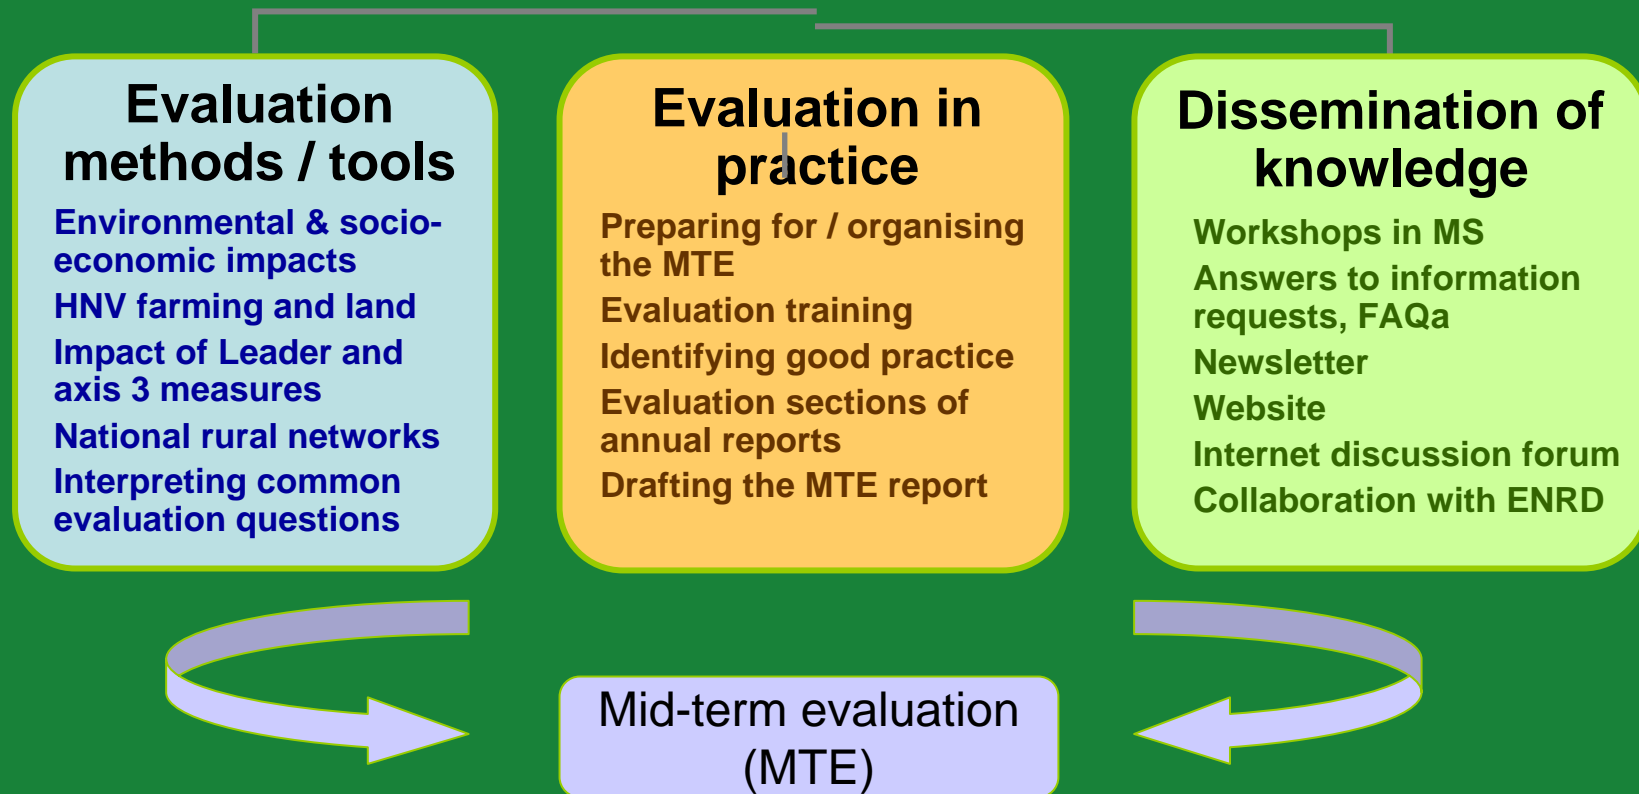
Evaluation methods / tools

Environmental & socio-economic impacts

HNV farming and land

Impact of Leader and axis 3 measures

National rural networks

Interpreting common evaluation questions

Evaluation in practice

Preparing for / organising the MTE

Evaluation training

Identifying good practice

Evaluation sections of annual reports

Drafting the MTE report

Dissemination of knowledge

Workshops in MS

Answers to information requests, FAQa

Newsletter

Website

Internet discussion forum

Collaboration with ENRD

Mid-term evaluation (MTE)